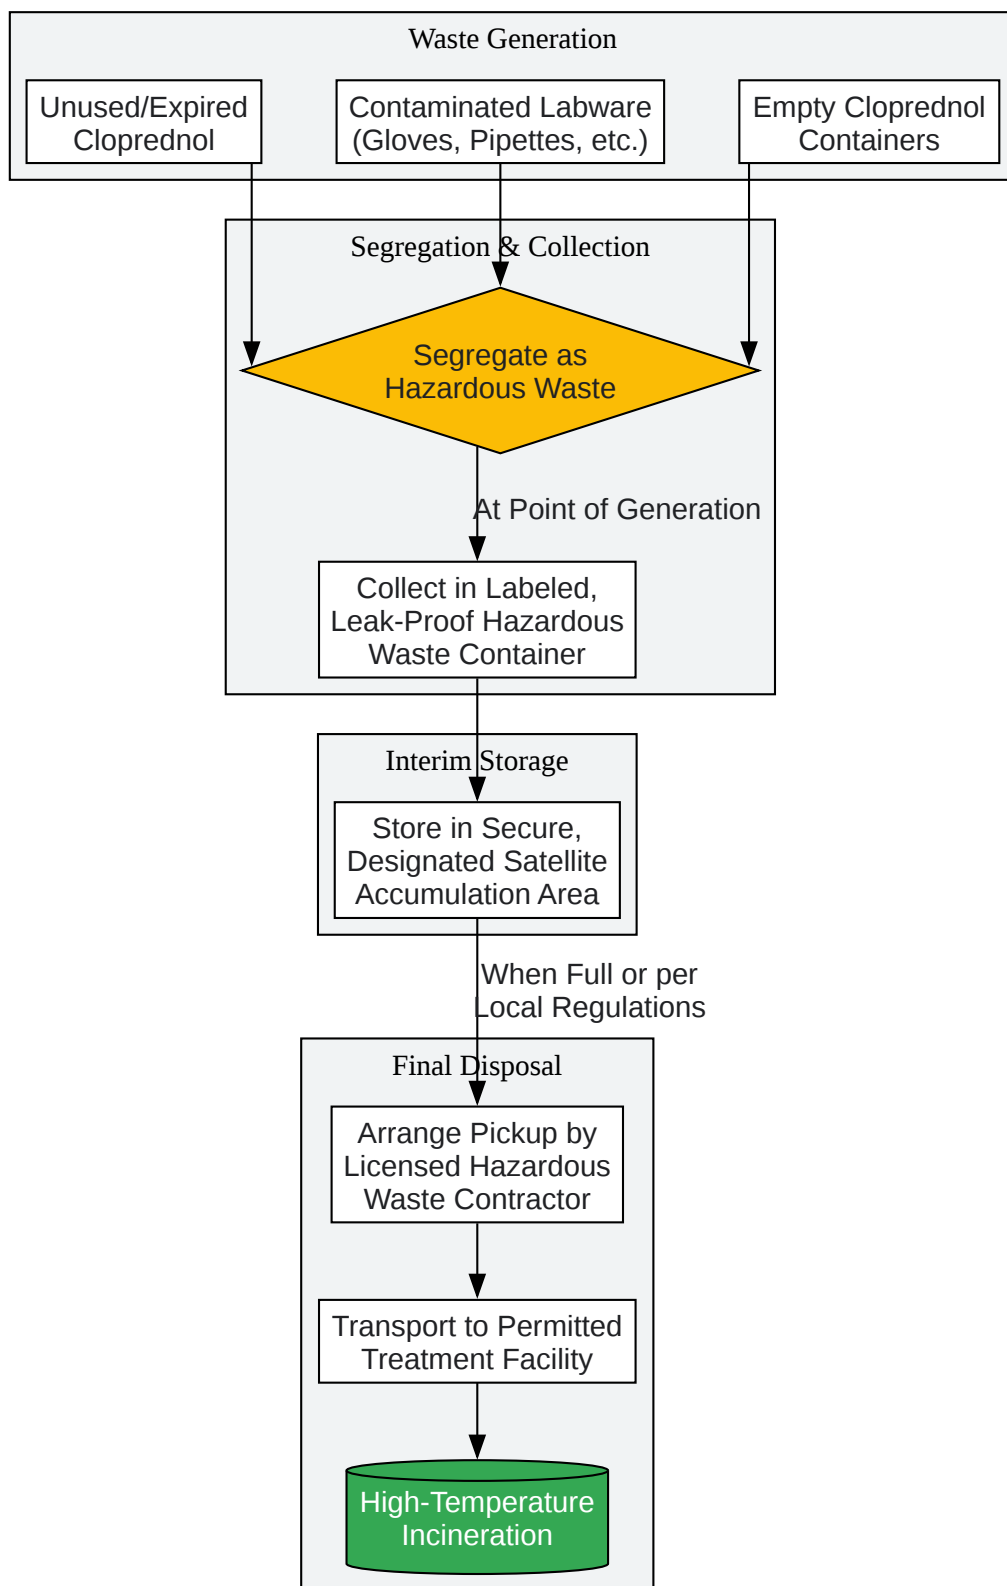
Waste Generation

Unused/Expired Cloprednol

Contaminated Labware (Gloves, Pipettes, etc.)

Empty Cloprednol Containers

Segregation & Collection

Segregate as Hazardous Waste

At Point of Generation

Collect in Labeled, Leak-Proof Hazardous Waste Container

Interim Storage

Store in Secure, Designated Satellite Accumulation Area

When Full or per Local Regulations

Final Disposal

Arrange Pickup by Licensed Hazardous Waste Contractor

Transport to Permitted Treatment Facility

High-Temperature Incineration